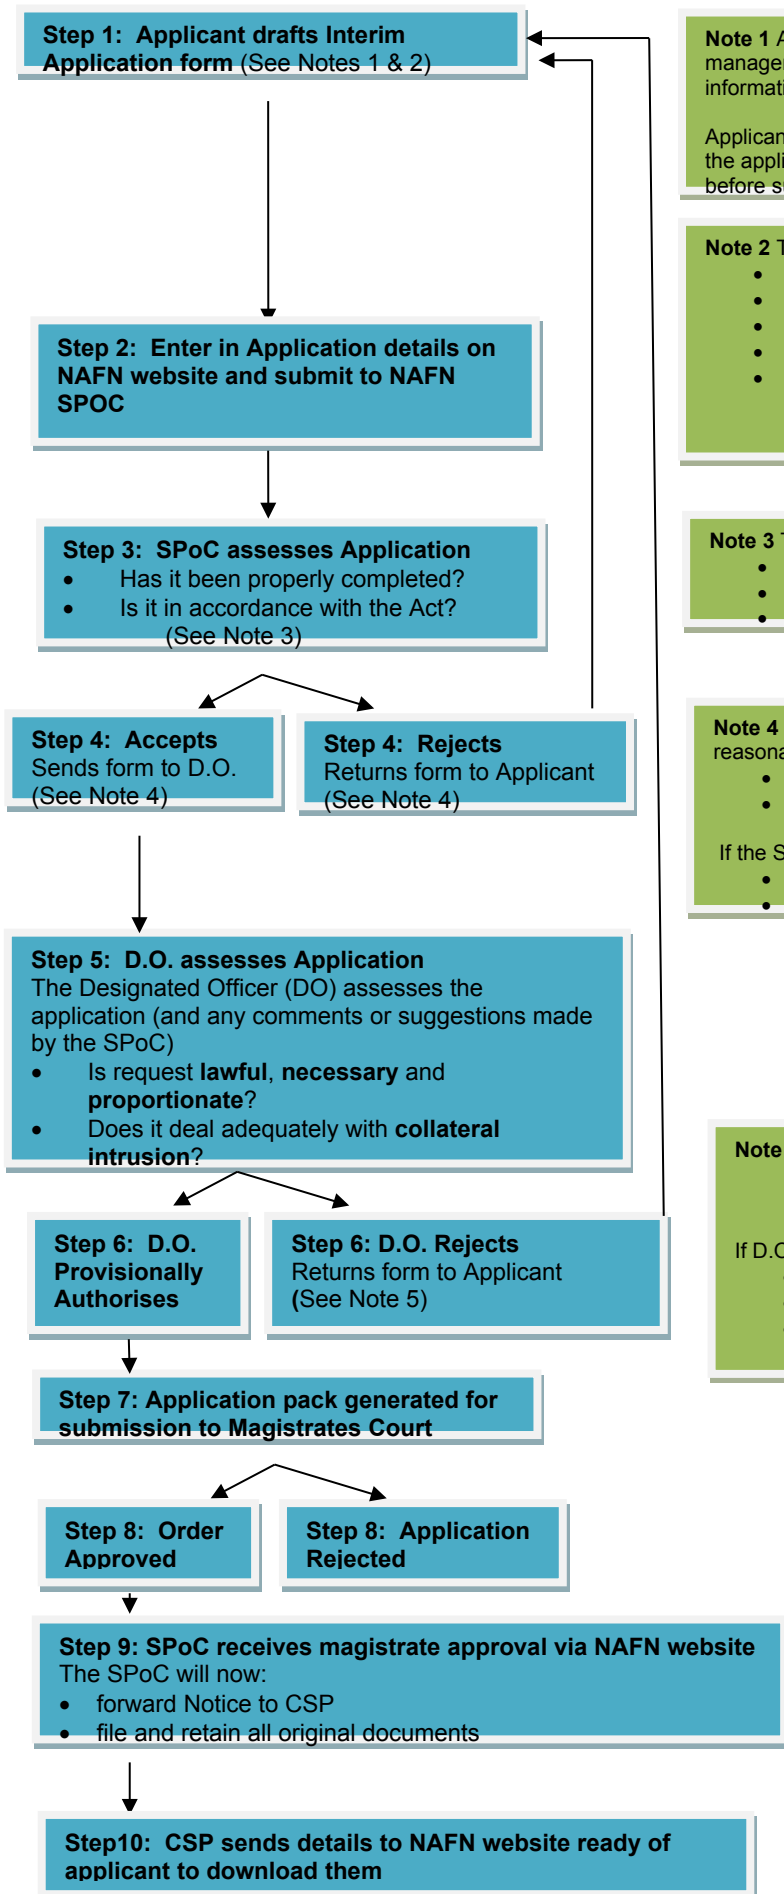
**Step 1: Applicant drafts Interim Application form** (See Notes 1 & 2)

**Step 2: Enter in Application details on NAFN website and submit to NAFN SPOC**

**Step 3: SPoC assesses Application**
- Has it been properly completed?
- Is it in accordance with the Act?

(See Note 3)

**Step 4: Accepts**
Sends form to D.O.
(See Note 4)

**Step 4: Rejects**
Returns form to Applicant
(See Note 4)

**Step 5: D.O. assesses Application**
The Designated Officer (DO) assesses the application (and any comments or suggestions made by the SPoC)
- Is request **lawful**, **necessary** and **proportionate**?
- Does it deal adequately with **collateral intrusion**?

**Step 6: D.O. Provisionally Authorises**

**Step 6: D.O. Rejects**
Returns form to Applicant
(See Note 5)

**Step 7: Application pack generated for submission to Magistrates Court**

**Step 8: Order Approved**

**Step 8: Application Rejected**

**Step 9: SPoC receives magistrate approval via NAFN website**
The SPoC will now:
- forward Notice to CSP
- file and retain all original documents

**Step10: CSP sends details to NAFN website ready of applicant to download them**

**Note 1** A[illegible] manage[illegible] informat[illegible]

Applican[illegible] the appli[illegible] before s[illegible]

**Note 2** T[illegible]
•
•
•
•
•

**Note 3** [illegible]
•
•
•

**Note 4** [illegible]
reasona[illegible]
•
•

If the S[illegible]
•
•

**Note** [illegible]

If D.C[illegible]